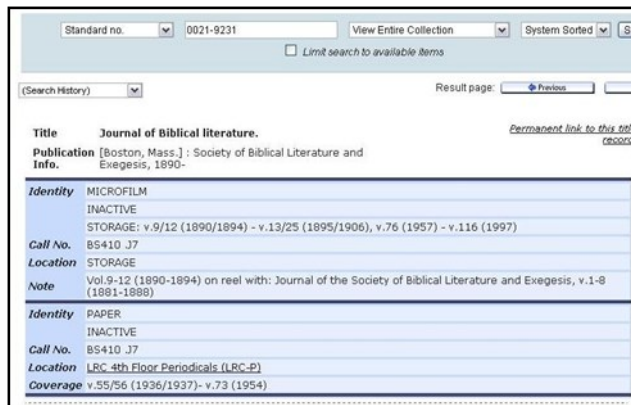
Standard no. 0021-9231 View Entire Collection System Sorted S

Limit search to available items

(Search History)

Result page: Previous

Title Journal of Biblical literature.

Publication Info. [Boston, Mass.] : Society of Biblical Literature and Exegesis, 1890-

Permanent link to this title record

| | |
|---|---|
| Identity | MICROFILM |
| | INACTIVE |
| | STORAGE: v.9/12 (1890/1894) - v.13/25 (1895/1906), v.76 (1957) - v.116 (1997) |
| Call No. | BS410 .J7 |
| Location | STORAGE |
| Note | Vol.9-12 (1890-1894) on reel with: Journal of the Society of Biblical Literature and Exegesis, v.1-8 (1881-1888) |
| Identity | PAPER |
| | INACTIVE |
| Call No. | BS410 .J7 |
| Location | LRC 4th Floor Periodicals (LRC-P) |
| Coverage | v.55/56 (1936/1937)- v.73 (1954) |